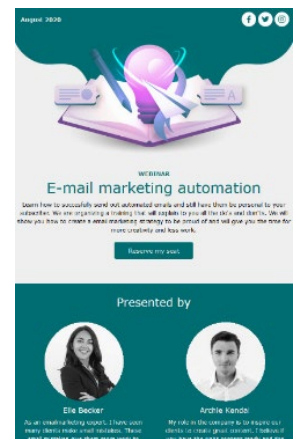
August 2020

WEBINAR

E-mail marketing automation

Learn how to successfully send out automated emails and still have them be personal to your subscriber. We are organizing a training that will explain to you all the do's and don'ts. We will show you how to create a email marketing strategy to be proud of and will give you the time for more creativity and less work.

Reserve my seat

Presented by

Elle Becker

As an emailing listing expert, I have seen many clients make small mistakes. These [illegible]

Archie Kendal

My role in the company is to support my clients to create great content. I believe if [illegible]